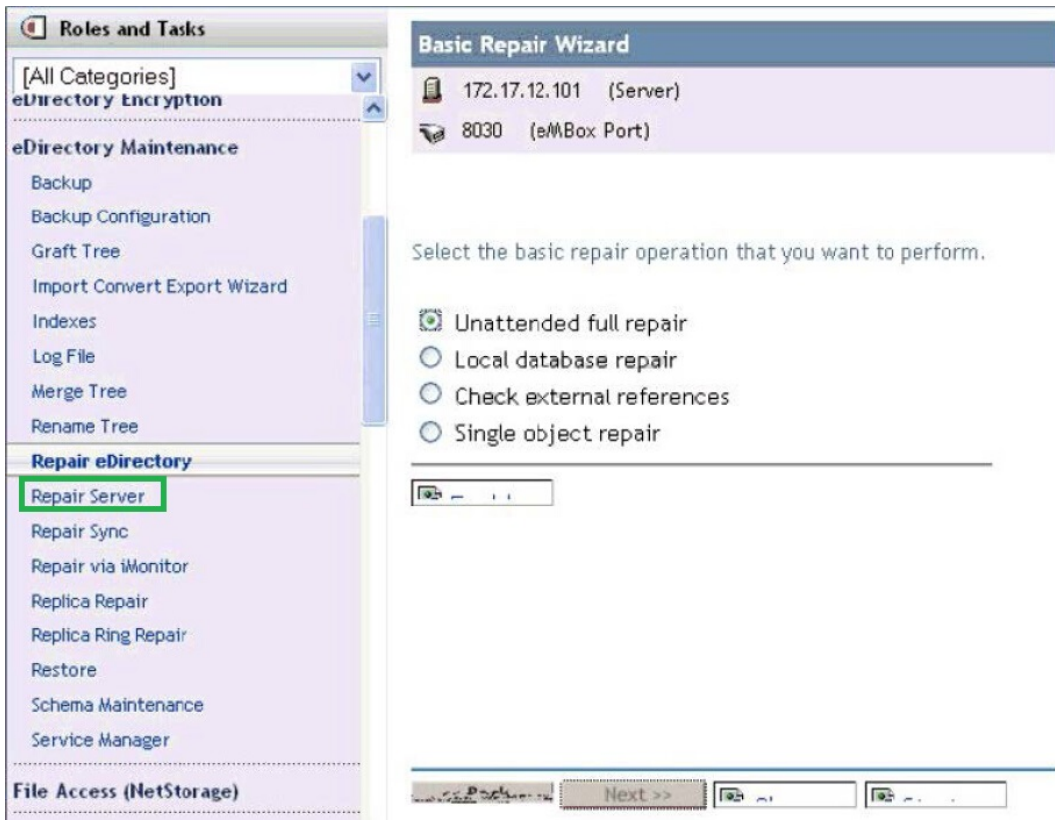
Roles and Tasks

[All Categories]

eDirectory Encryption

eDirectory Maintenance

Backup

Backup Configuration

Graft Tree

Import Convert Export Wizard

Indexes

Log File

Merge Tree

Rename Tree

Repair eDirectory

Repair Server

Repair Sync

Repair via iMonitor

Replica Repair

Replica Ring Repair

Restore

Schema Maintenance

Service Manager

File Access (NetStorage)

Basic Repair Wizard

172.17.12.101 (Server)

8030 (eMBox Port)

Select the basic repair operation that you want to perform.

Unattended full repair

Local database repair

Check external references

Single object repair

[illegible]

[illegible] Next >> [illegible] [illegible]